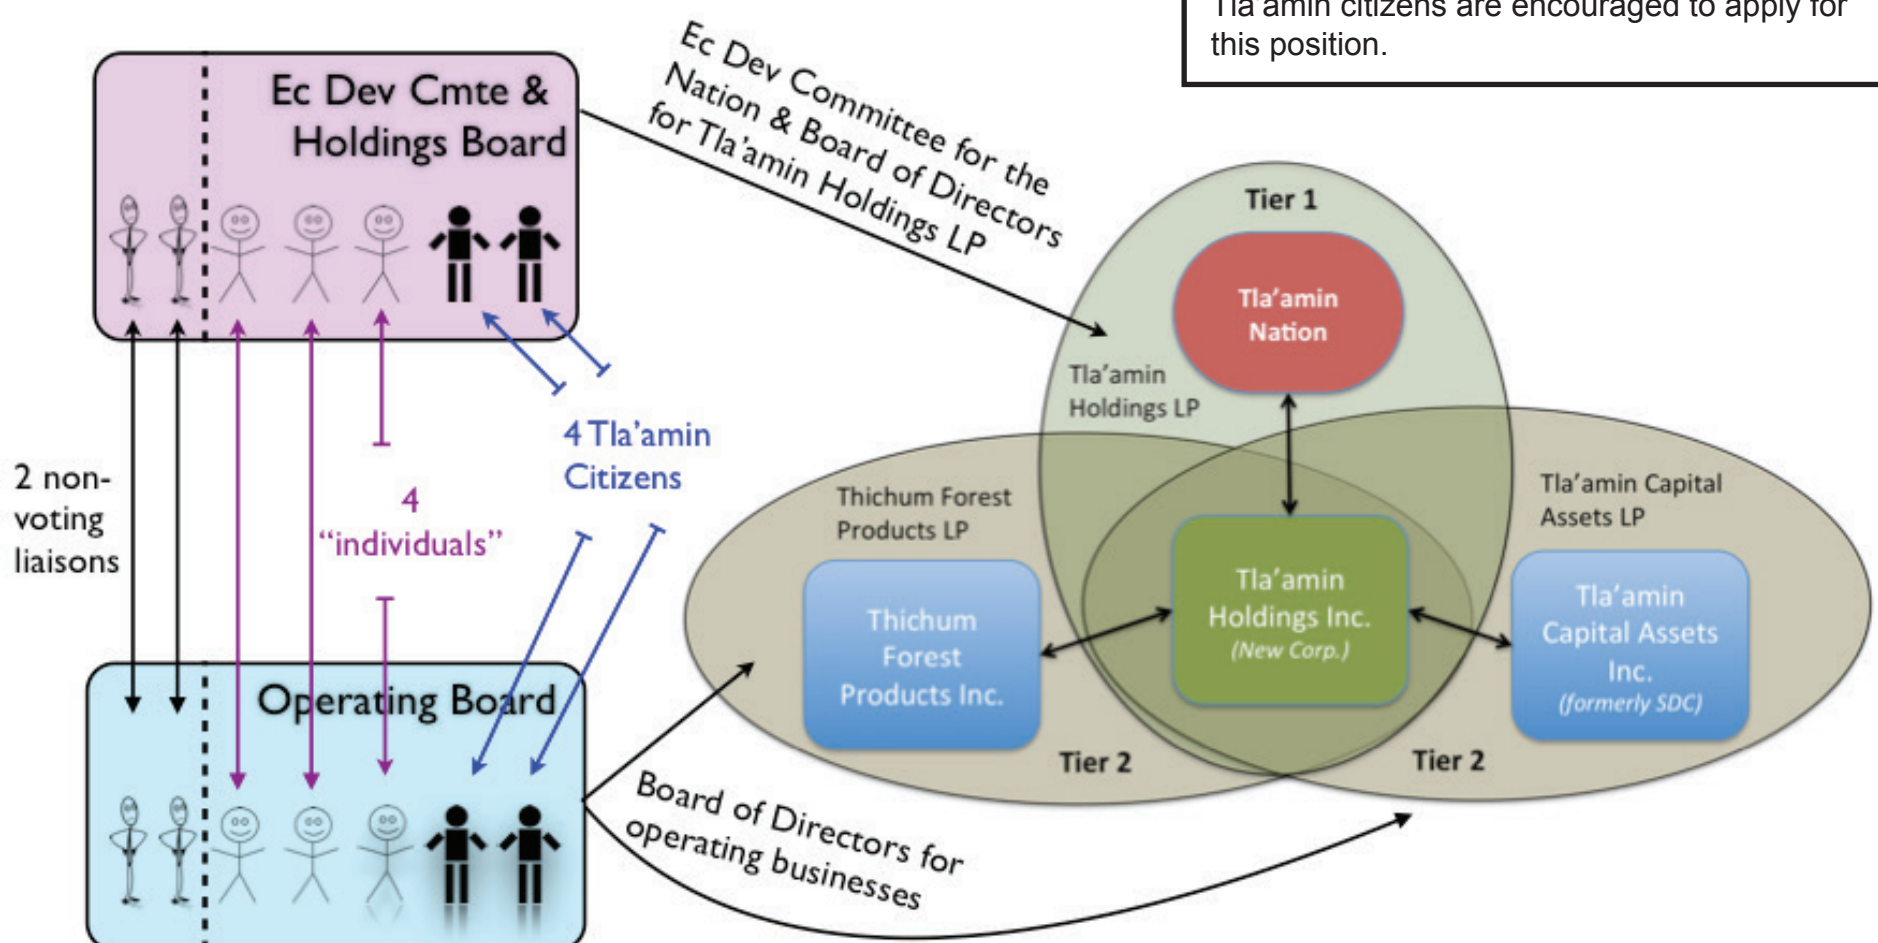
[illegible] citizens are encouraged to apply for this position.

Ec Dev Cmte & Holdings Board

Ec Dev Committee for the Nation & Board of Directors for Tla'amin Holdings LP

2 non-voting liaisons

4 "individuals"

4 Tla'amin Citizens

Operating Board

Board of Directors for operating businesses

Tier 1

Tla'amin Nation

Tla'amin Holdings LP

Thichum Forest Products LP

Tla'amin Capital Assets LP

Thichum Forest Products Inc.

Tla'amin Holdings Inc. (New Corp.)

Tla'amin Capital Assets Inc. (formerly SDC)

Tier 2

Tier 2